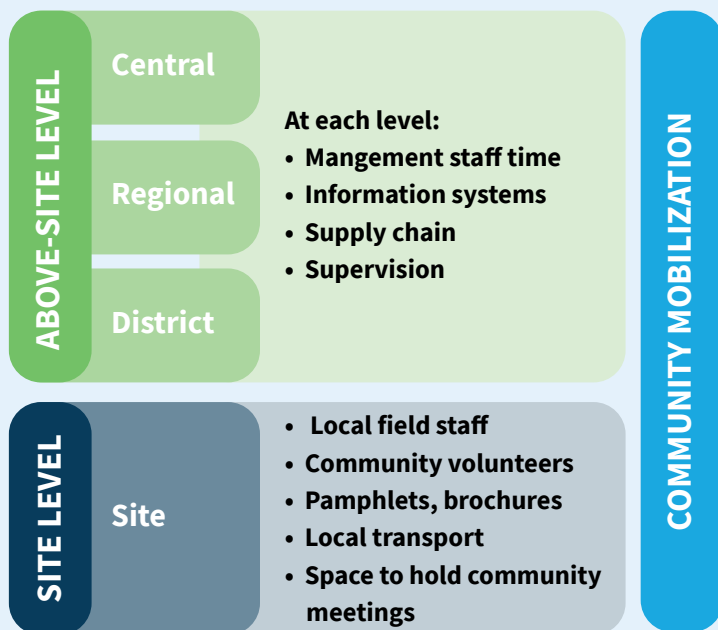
ABOVE-SITE LEVEL

Central

Regional

District

At each level:
• Mangement staff time
• Information systems
• Supply chain
• Supervision

SITE LEVEL

Site

• Local field staff
• Community volunteers
• Pamphlets, brochures
• Local transport
• Space to hold community meetings

COMMUNITY MOBILIZATION